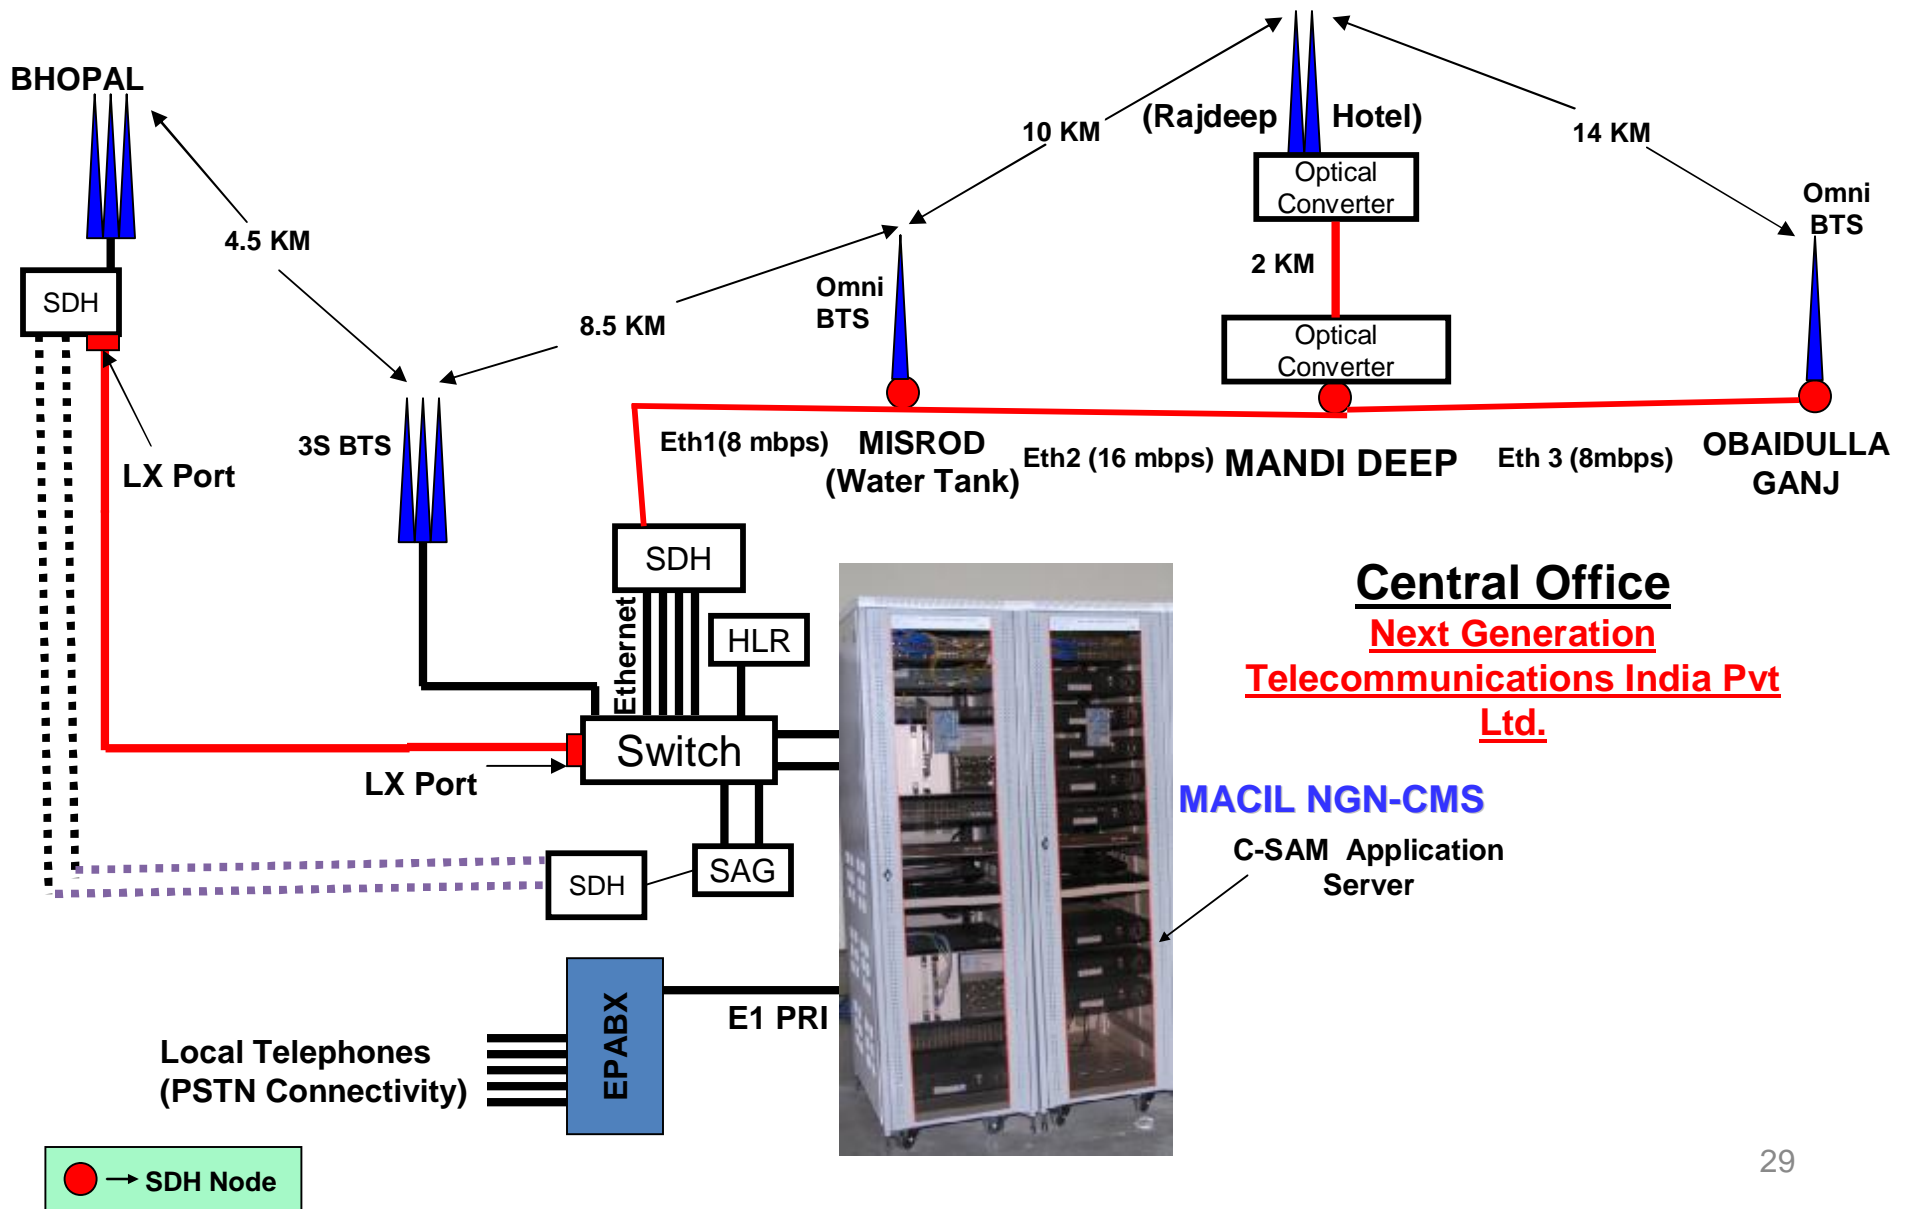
BHOPAL

SDH

4.5 KM

LX Port

3S BTS

8.5 KM

Omni BTS

10 KM

(Rajdeep Hotel)

Optical Converter

2 KM

Optical Converter

14 KM

Omni BTS

Eth1(8 mbps) MISROD (Water Tank)

Eth2 (16 mbps) MANDI DEEP

Eth 3 (8mbps) OBAIDULLA GANJ

SDH

Ethernet

HLR

Switch

LX Port

SDH

SAG

Central Office

Next Generation Telecommunications India Pvt Ltd.

MACIL NGN-CMS

C-SAM Application Server

EPABX

E1 PRI

Local Telephones (PSTN Connectivity)

SDH Node

29